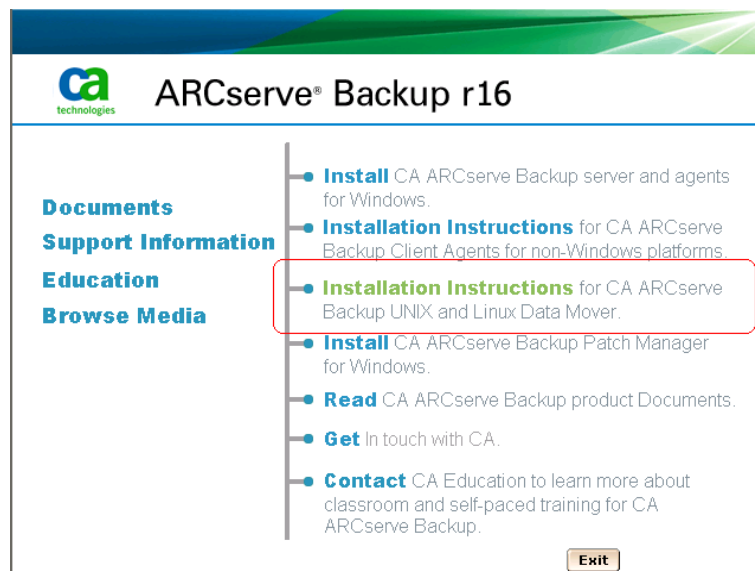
ca technologies

ARCserve® Backup r16

Documents
Support Information
Education
Browse Media

Install CA ARCserve Backup server and agents for Windows.

Installation Instructions for CA ARCserve Backup Client Agents for non-Windows platforms.

Installation Instructions for CA ARCserve Backup UNIX and Linux Data Mover.

Install CA ARCserve Backup Patch Manager for Windows.

Read CA ARCserve Backup product Documents.

Get In touch with CA.

Contact CA Education to learn more about classroom and self-paced training for CA ARCserve Backup.

Exit